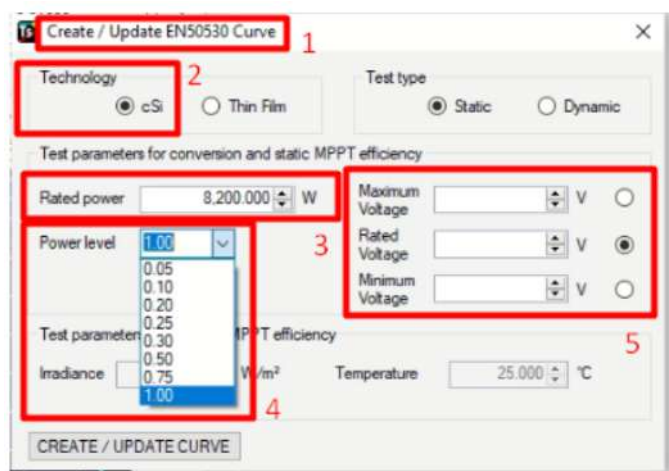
Create / Update EN50530 Curve 1

×

Technology 2

cSi

Thin Film

Test type

Static

Dynamic

Test parameters for conversion and static MPPT efficiency

Rated power 8,200.000 W

Power level 1.00

0.05
0.10
0.20
0.25
0.30
0.50
0.75
1.00

3

Maximum Voltage V

Rated Voltage V

Minimum Voltage V

5

Test paramete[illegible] MPPT efficiency

Irradiance W/m²

Temperature 25.000 °C

4

CREATE / UPDATE CURVE